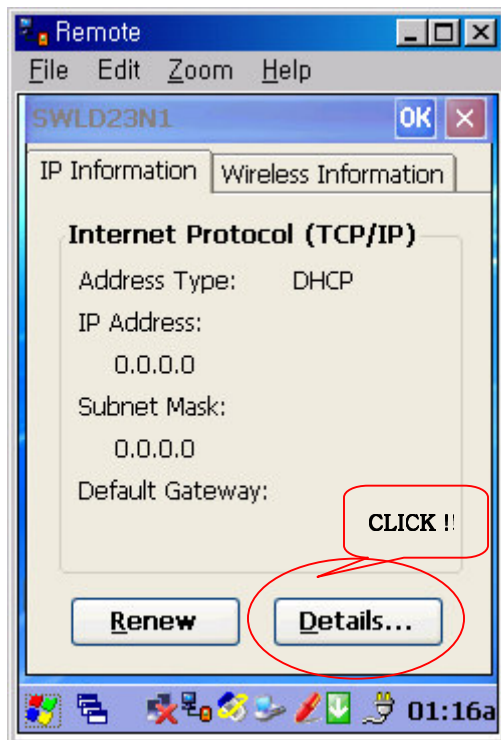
Remote

File Edit Zoom Help

SWLD23N1 OK

IP Information | Wireless Information

Internet Protocol (TCP/IP)

Address Type: DHCP

IP Address:

0.0.0.0

Subnet Mask:

0.0.0.0

Default Gateway:

CLICK !!

Renew

Details...

01:16a